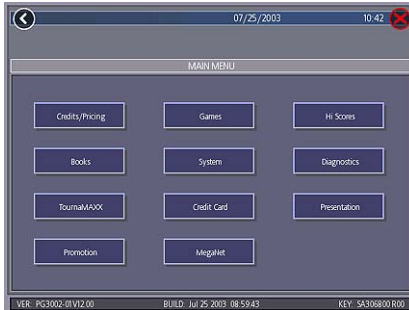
07/25/2003 10:42

MAIN MENU

Credits/Pricing
Games
Hi Scores
Books
System
Diagnostics
TournaMAXX
Credit Card
Presentation
Promotion
MegaNet

VER: PG3002-01V12.00 BUILD: Jul 25 2003 08:59:43 KEY: SA306800 R00